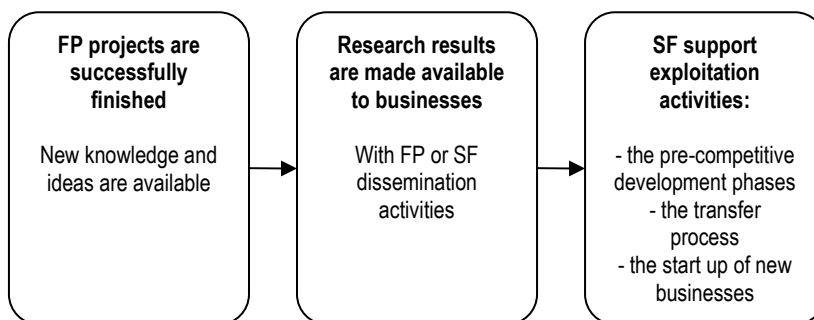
**FP projects are successfully finished**

New knowledge and ideas are available

**Research results are made available to businesses**

With FP or SF dissemination activities

**SF support exploitation activities:**

- the pre-competitive development phases
- the transfer process
- the start up of new businesses